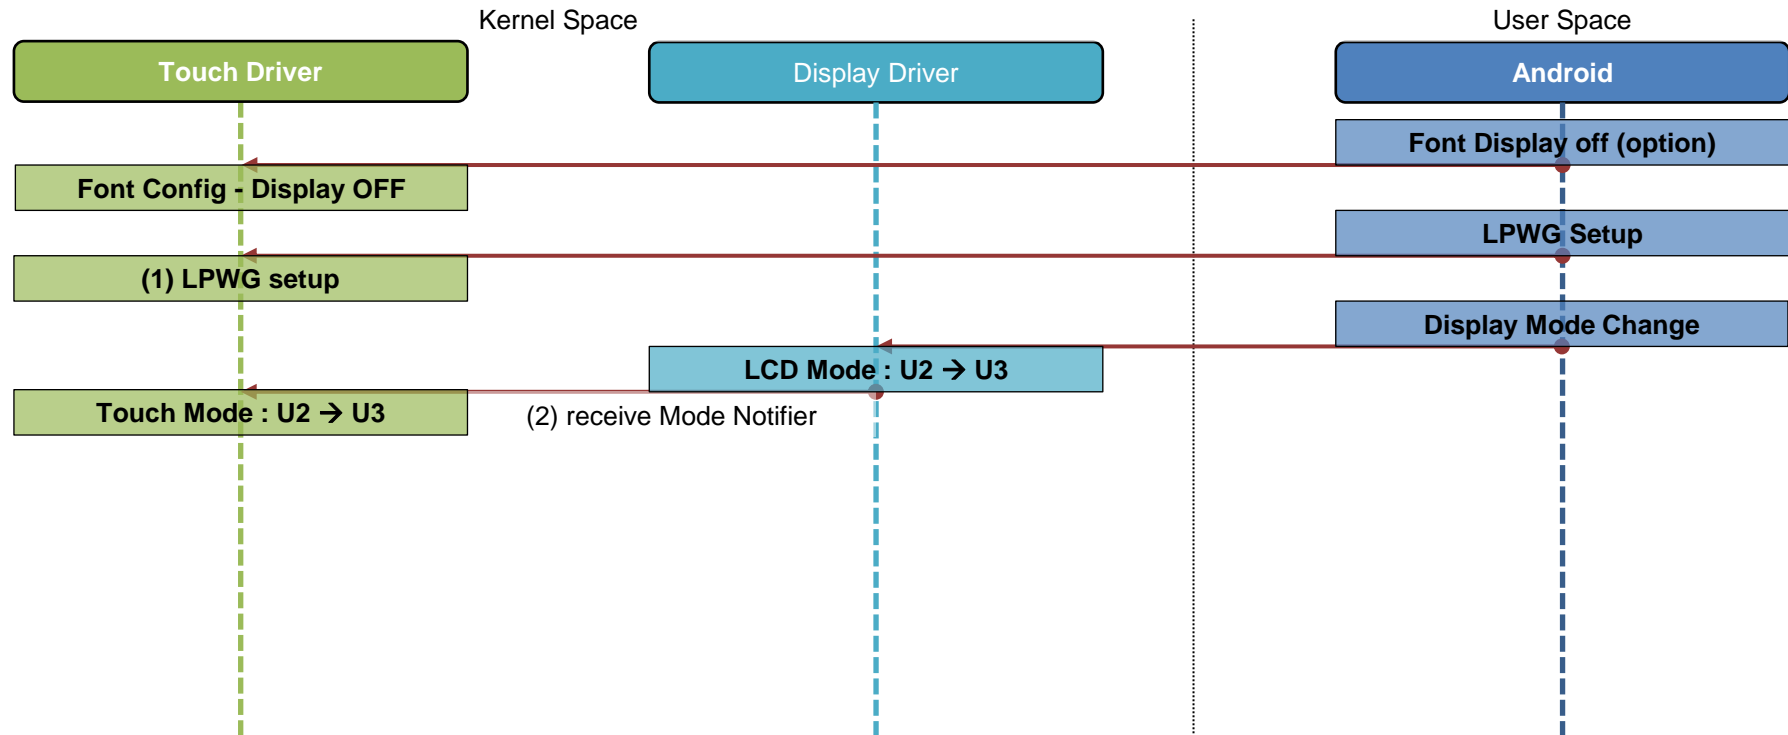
Kernel Space

User Space

Touch Driver

Display Driver

Android

Font Display off (option)

Font Config - Display OFF

LPWG Setup

(1) LPWG setup

Display Mode Change

LCD Mode : U2 $\rightarrow$ U3

Touch Mode : U2 $\rightarrow$ U3

(2) receive Mode Notifier